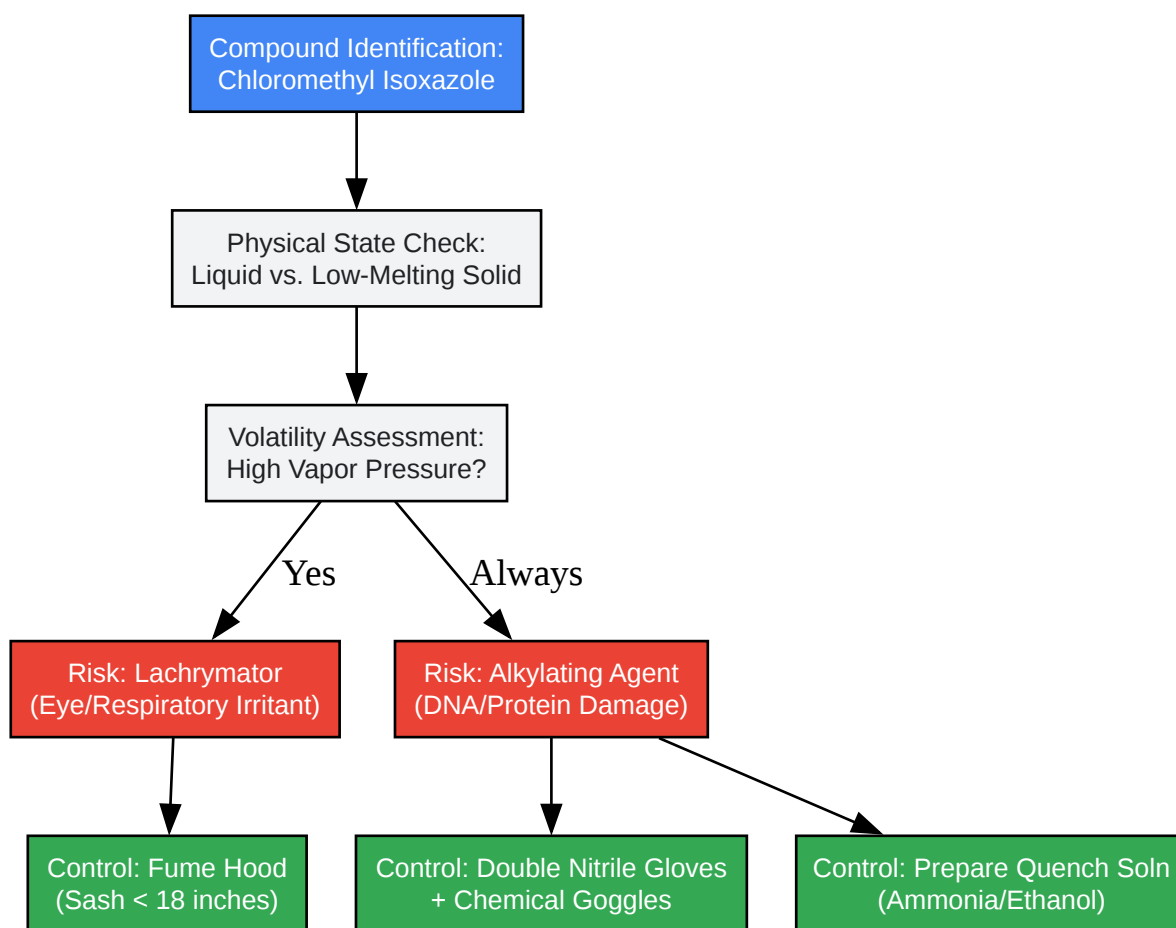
Compound Identification:
Chloromethyl Isoxazole

Physical State Check:
Liquid vs. Low-Melting Solid

Volatility Assessment:
High Vapor Pressure?

Yes

Always

Risk: Lachrymator
(Eye/Respiratory Irritant)

Risk: Alkylating Agent
(DNA/Protein Damage)

Control: Fume Hood
(Sash < 18 inches)

Control: Double Nitrile Gloves
+ Chemical Goggles

Control: Prepare Quench Soln
(Ammonia/Ethanol)